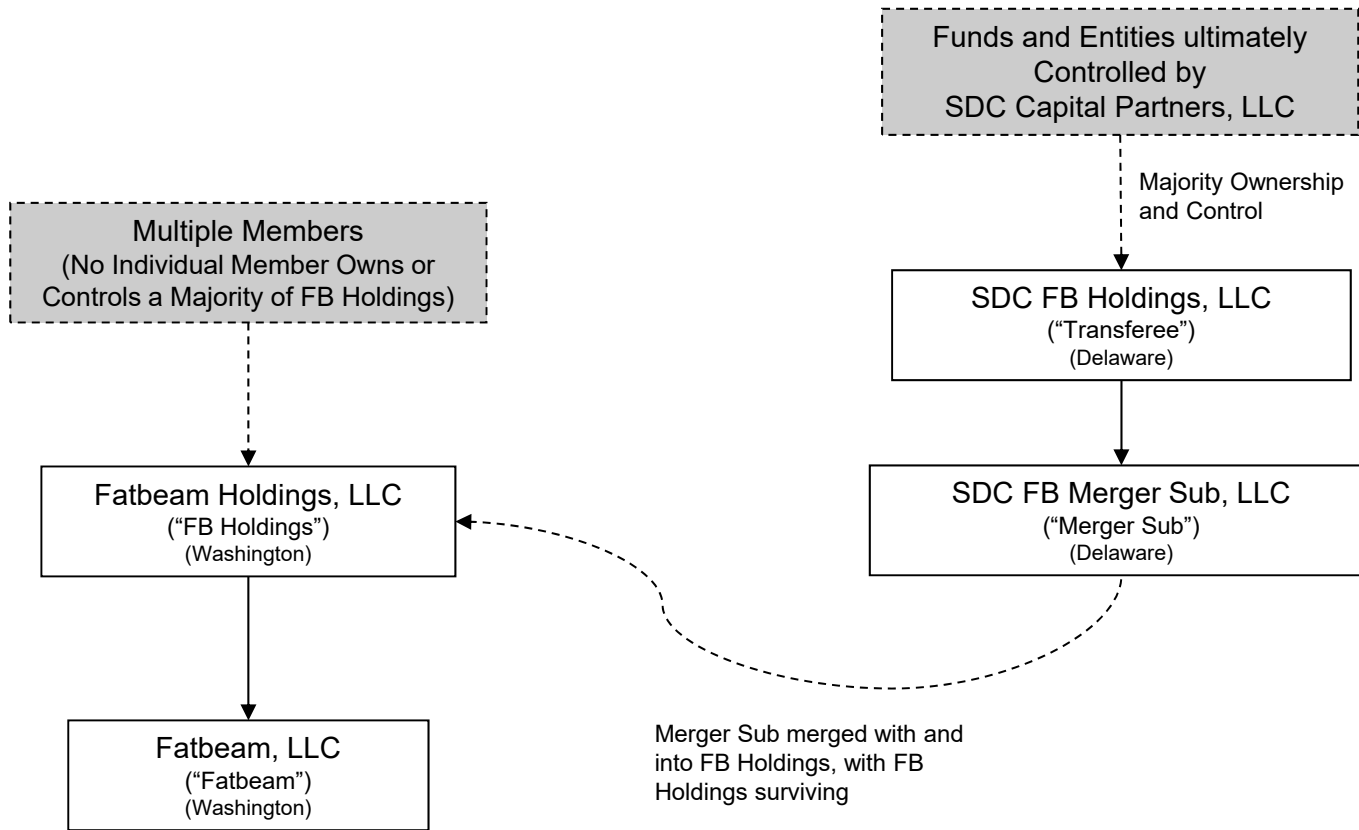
Funds and Entities ultimately Controlled by SDC Capital Partners, LLC

Majority Ownership and Control

Multiple Members
(No Individual Member Owns or Controls a Majority of FB Holdings)

SDC FB Holdings, LLC
("Transferee")
(Delaware)

Fatbeam Holdings, LLC
("FB Holdings")
(Washington)

SDC FB Merger Sub, LLC
("Merger Sub")
(Delaware)

Fatbeam, LLC
("Fatbeam")
(Washington)

Merger Sub merged with and into FB Holdings, with FB Holdings surviving